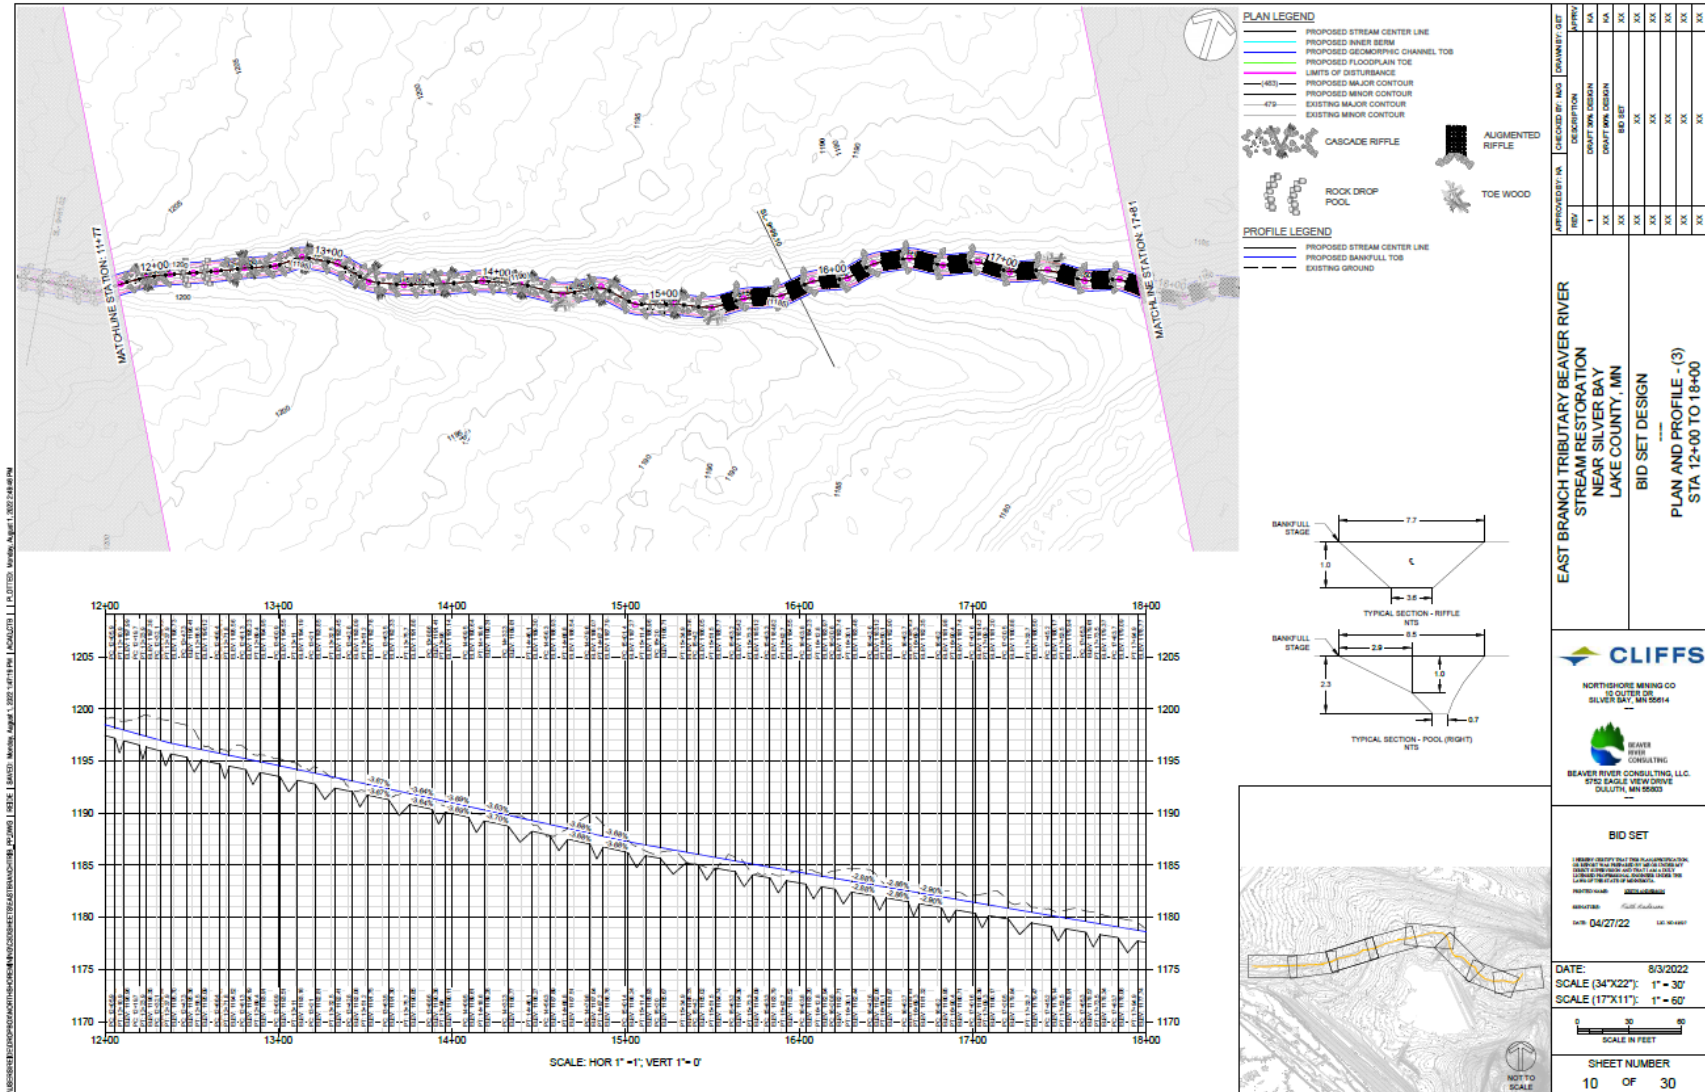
PLAN LEGEND
PROPOSED STREAM CENTER LINE
PROPOSED INNER BERM
PROPOSED GEOMORPHIC CHANNEL TOB
PROPOSED FLOODPLAIN TOE
LIMITS OF DISTURBANCE
(483) PROPOSED MAJOR CONTOUR
PROPOSED MINOR CONTOUR
479 EXISTING MAJOR CONTOUR
EXISTING MINOR CONTOUR
CASCADE RIFFLE
AUGMENTED RIFFLE
ROCK DROP POOL
TOE WOOD

PROFILE LEGEND
PROPOSED STREAM CENTER LINE
PROPOSED BANKFULL TOB
EXISTING GROUND

MATCHLINE STATION: 11+77
MATCHLINE STATION: 17+81
12+00
13+00
14+00
15+00
16+00
17+00
1205
1200
1195
1190
1185
1180

BANKFULL STAGE
7.7
1.0
3.6
TYPICAL SECTION - RIFFLE
NTS
BANKFULL STAGE
8.5
2.9
1.0
2.3
0.7
TYPICAL SECTION - POOL (RIGHT)
NTS

12+00 13+00 14+00 15+00 16+00 17+00 18+00
1205
1200
1195
1190
1185
1180
1175
1170
-3.67%
-3.67%
-3.64%
-3.64%
-3.69%
-3.69%
-3.63%
-3.70%
-3.68%
-3.68%
-3.68%
-3.68%
-2.88%
-2.88%
-2.85%
-2.85%
-2.90%
-2.90%
SCALE: HOR 1" =1'; VERT 1"= 0'

REV | DESCRIPTION | APPRV
1 | DRAFT 90% DESIGN | KA
 | DRAFT 90% DESIGN | KA
XX | BID SET | XX
XX | XX | XX
XX | XX | XX
XX | XX | XX
XX | XX | XX
APPROVED BY: KA | CHECKED BY: MJG | DRAWN BY: GET

EAST BRANCH TRIBUTARY BEAVER RIVER
STREAM RESTORATION
NEAR SILVER BAY
LAKE COUNTY, MN
BID SET DESIGN
PLAN AND PROFILE - (3)
STA 12+00 TO 18+00

CLIFFS
NORTHSHORE MINING CO
10 OUTER DR
SILVER BAY, MN 55614

BEAVER RIVER CONSULTING
BEAVER RIVER CONSULTING, LLC.
5752 EAGLE VIEW DRIVE
DULUTH, MN 55803

BID SET
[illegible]
DATE: 04/27/22

DATE: 8/3/2022
SCALE (34"X22"): 1" = 30'
SCALE (17"X11"): 1" = 60'
0 30 60
SCALE IN FEET
SHEET NUMBER
10 OF 30
NOT TO SCALE